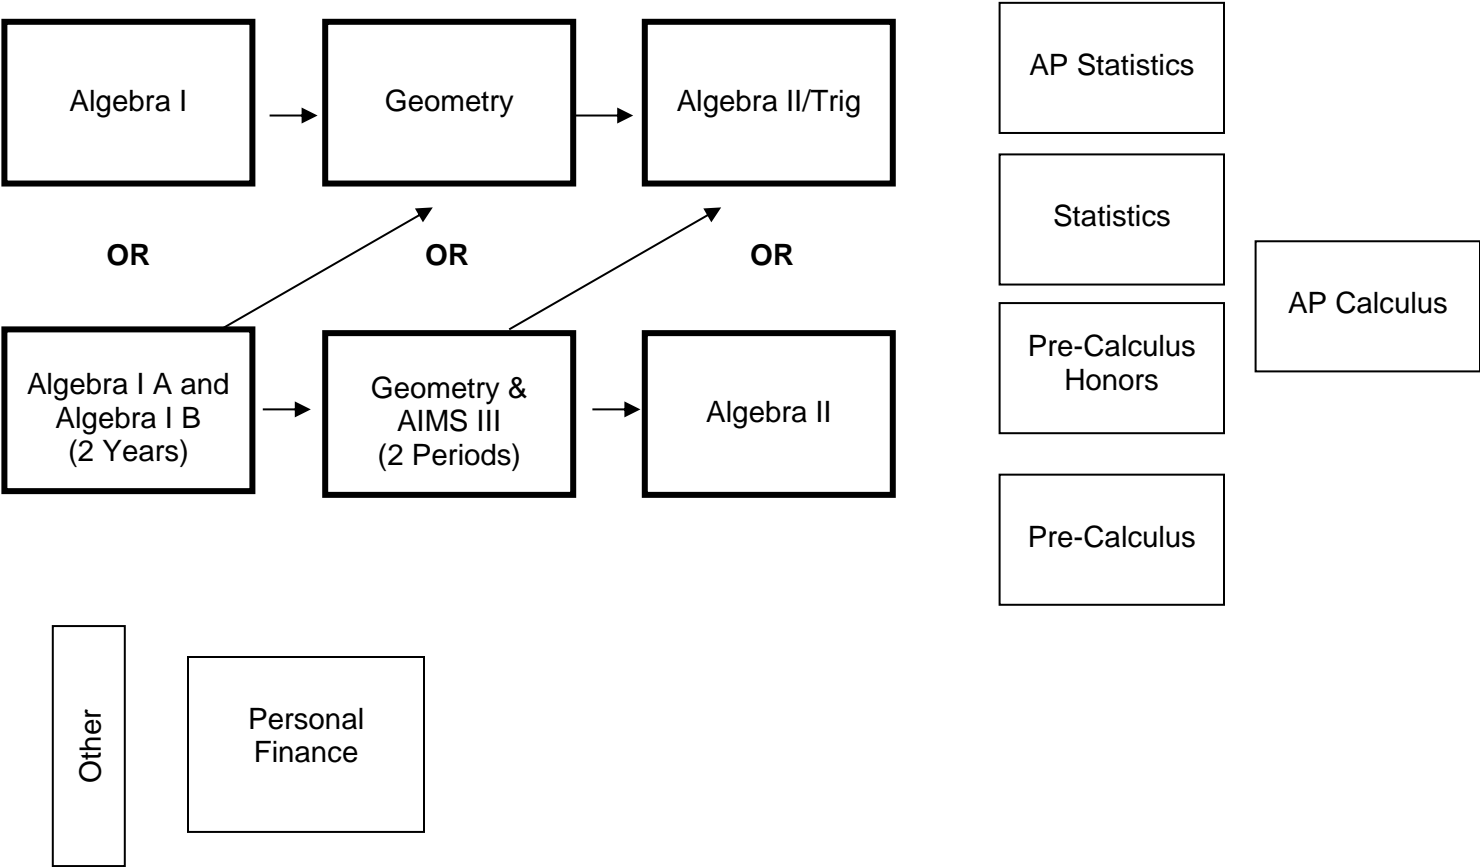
Algebra I

Geometry

Algebra II/Trig

AP Statistics

Statistics

OR

OR

OR

AP Calculus

Algebra I A and Algebra I B (2 Years)

Geometry & AIMS III (2 Periods)

Algebra II

Pre-Calculus Honors

Pre-Calculus

Other

Personal Finance